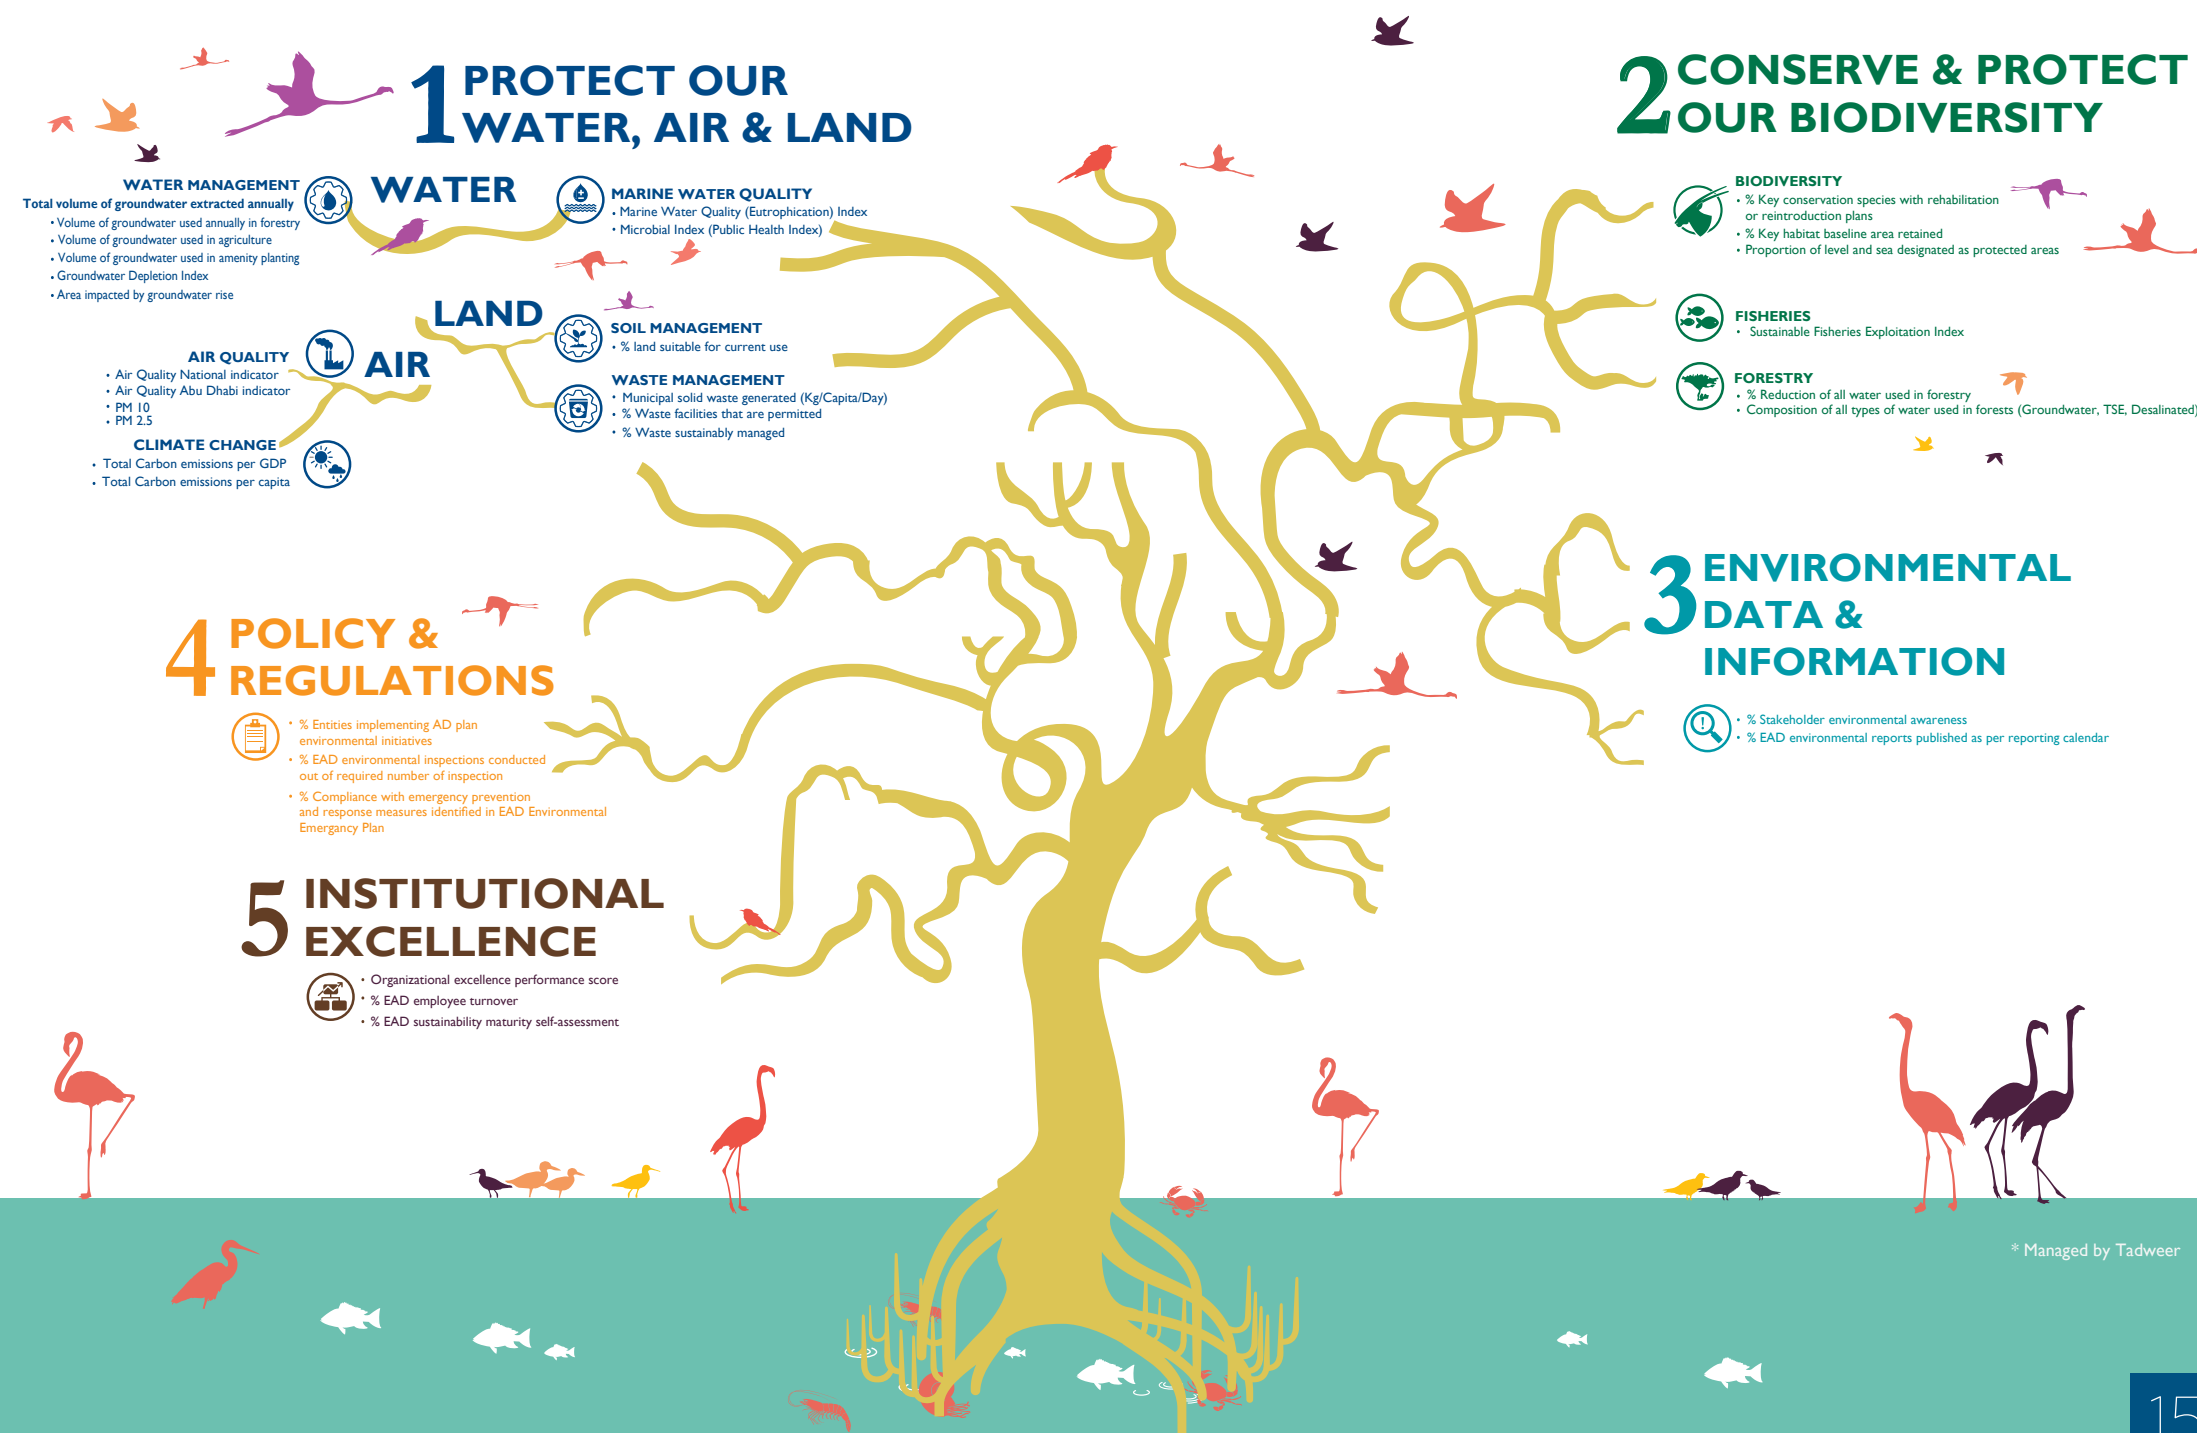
1 PROTECT OUR WATER, AIR & LAND

WATER

WATER MANAGEMENT
Total volume of groundwater extracted annually
• Volume of groundwater used annually in forestry
• Volume of groundwater used in agriculture
• Volume of groundwater used in amenity planting
• Groundwater Depletion Index
• Area impacted by groundwater rise

MARINE WATER QUALITY
• Marine Water Quality (Eutrophication) Index
• Microbial Index (Public Health Index)

LAND

SOIL MANAGEMENT
• % land suitable for current use

WASTE MANAGEMENT
• Municipal solid waste generated (Kg/Capita/Day)
• % Waste facilities that are permitted
• % Waste sustainably managed

AIR

AIR QUALITY
• Air Quality National indicator
• Air Quality Abu Dhabi indicator
• PM 10
• PM 2.5

CLIMATE CHANGE
• Total Carbon emissions per GDP
• Total Carbon emissions per capita

2 CONSERVE & PROTECT OUR BIODIVERSITY

BIODIVERSITY
• % Key conservation species with rehabilitation or reintroduction plans
• % Key habitat baseline area retained
• Proportion of level and sea designated as protected areas

FISHERIES
• Sustainable Fisheries Exploitation Index

FORESTRY
• % Reduction of all water used in forestry
• Composition of all types of water used in forests (Groundwater, TSE, Desalinated)

3 ENVIRONMENTAL DATA & INFORMATION

• % Stakeholder environmental awareness
• % EAD environmental reports published as per reporting calendar

4 POLICY & REGULATIONS

• % Entities implementing AD plan environmental initiatives
• % EAD environmental inspections conducted out of required number of inspection
• % Compliance with emergency prevention and response measures identified in EAD Environmental Emergancy Plan

5 INSTITUTIONAL EXCELLENCE

• Organizational excellence performance score
• % EAD employee turnover
• % EAD sustainability maturity self-assessment

* Managed by Tadweer

15